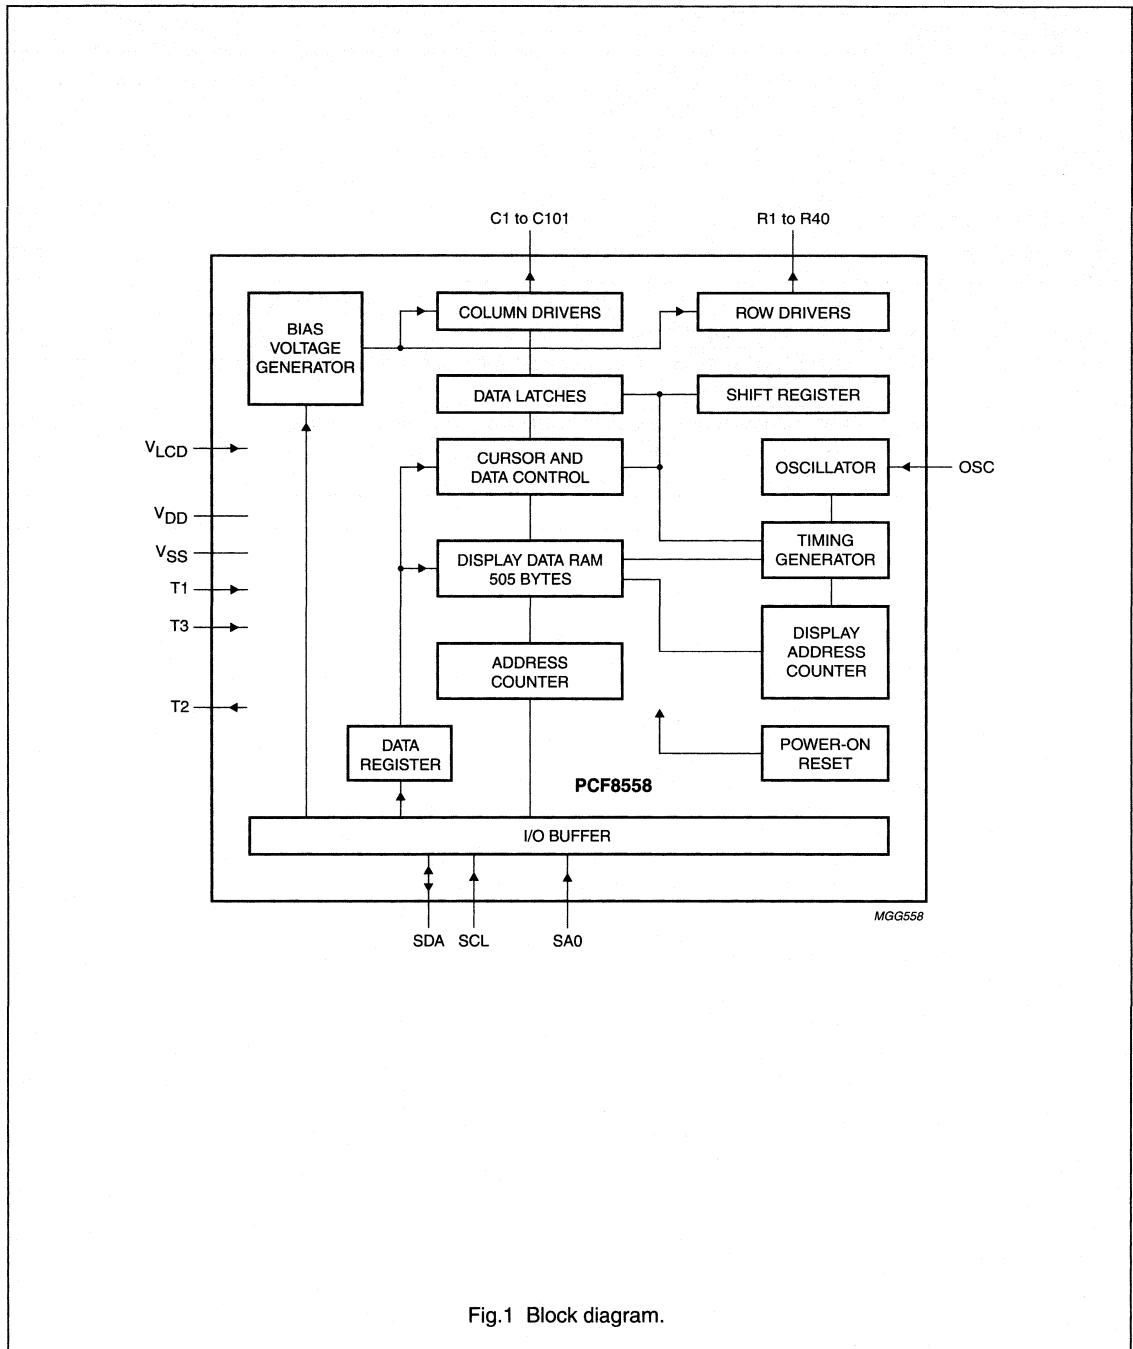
C1 to C101

R1 to R40

BIAS VOLTAGE GENERATOR

COLUMN DRIVERS

ROW DRIVERS

DATA LATCHES

SHIFT REGISTER

$V_{LCD}$

CURSOR AND DATA CONTROL

OSCILLATOR

OSC

$V_{DD}$

$V_{SS}$

T1

T3

DISPLAY DATA RAM 505 BYTES

TIMING GENERATOR

DISPLAY ADDRESS COUNTER

ADDRESS COUNTER

T2

DATA REGISTER

POWER-ON RESET

PCF8558

I/O BUFFER

MGG558

SDA SCL SA0

Fig.1 Block diagram.